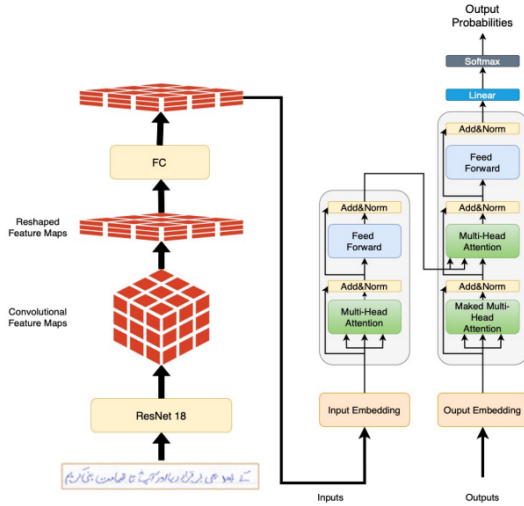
Output Probabilities

Softmax

Linear

Add&Norm

Feed Forward

Add&Norm

Multi-Head Attention

Add&Norm

Maked Multi-Head Attention

Ouput Embedding

Outputs

Add&Norm

Feed Forward

Add&Norm

Multi-Head Attention

Input Embedding

Inputs

FC

Reshaped Feature Maps

Convolutional Feature Maps

ResNet 18

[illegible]